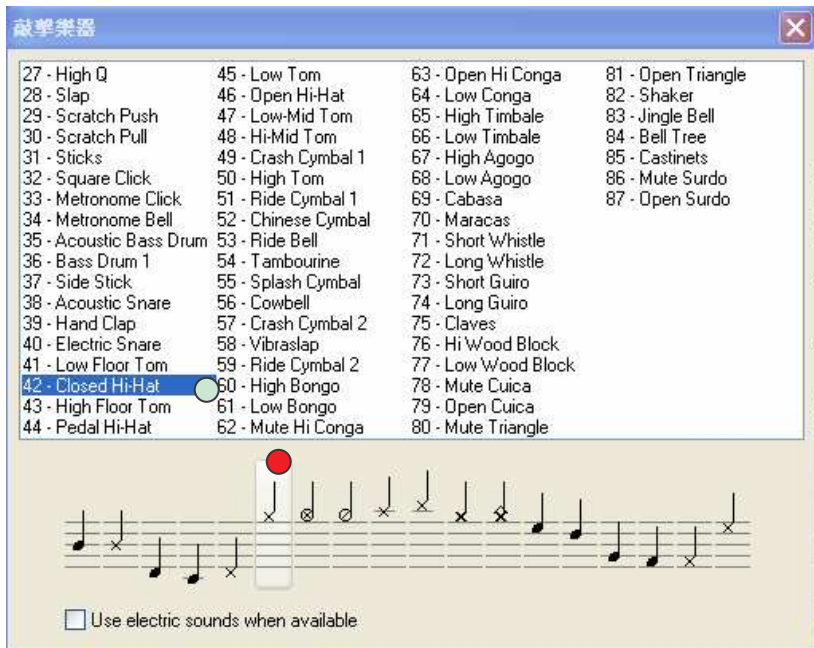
敲擊樂器

27 - High Q
28 - Slap
29 - Scratch Push
30 - Scratch Pull
31 - Sticks
32 - Square Click
33 - Metronome Click
34 - Metronome Bell
35 - Acoustic Bass Drum
36 - Bass Drum 1
37 - Side Stick
38 - Acoustic Snare
39 - Hand Clap
40 - Electric Snare
41 - Low Floor Tom
42 - Closed Hi-Hat
43 - High Floor Tom
44 - Pedal Hi-Hat

45 - Low Tom
46 - Open Hi-Hat
47 - Low-Mid Tom
48 - Hi-Mid Tom
49 - Crash Cymbal 1
50 - High Tom
51 - Ride Cymbal 1
52 - Chinese Cymbal
53 - Ride Bell
54 - Tambourine
55 - Splash Cymbal
56 - Cowbell
57 - Crash Cymbal 2
58 - Vibraslap
59 - Ride Cymbal 2
60 - High Bongo
61 - Low Bongo
62 - Mute Hi Conga

63 - Open Hi Conga
64 - Low Conga
65 - High Timbale
66 - Low Timbale
67 - High Agogo
68 - Low Agogo
69 - Cabasa
70 - Maracas
71 - Short Whistle
72 - Long Whistle
73 - Short Guiro
74 - Long Guiro
75 - Claves
76 - Hi Wood Block
77 - Low Wood Block
78 - Mute Cuica
79 - Open Cuica
80 - Mute Triangle

81 - Open Triangle
82 - Shaker
83 - Jingle Bell
84 - Bell Tree
85 - Castinets
86 - Mute Surdo
87 - Open Surdo

Use electric sounds when available